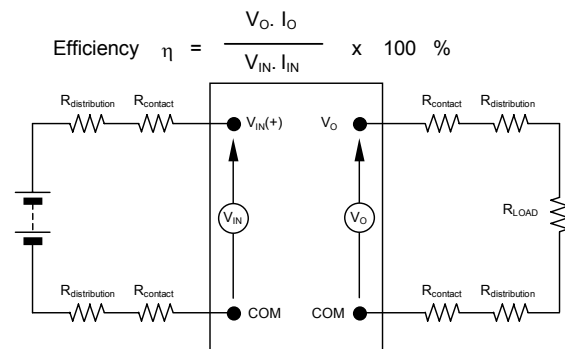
Efficiency $\eta = \frac{V_O. I_O}{V_{IN}. I_{IN}} \times 100$ %

$R_{distribution}$ $R_{contact}$ $V_{IN}(+)$ $V_O$ $R_{contact}$ $R_{distribution}$

$V_{IN}$ $V_O$ $R_{LOAD}$

$R_{distribution}$ $R_{contact}$ COM COM $R_{contact}$ $R_{distribution}$